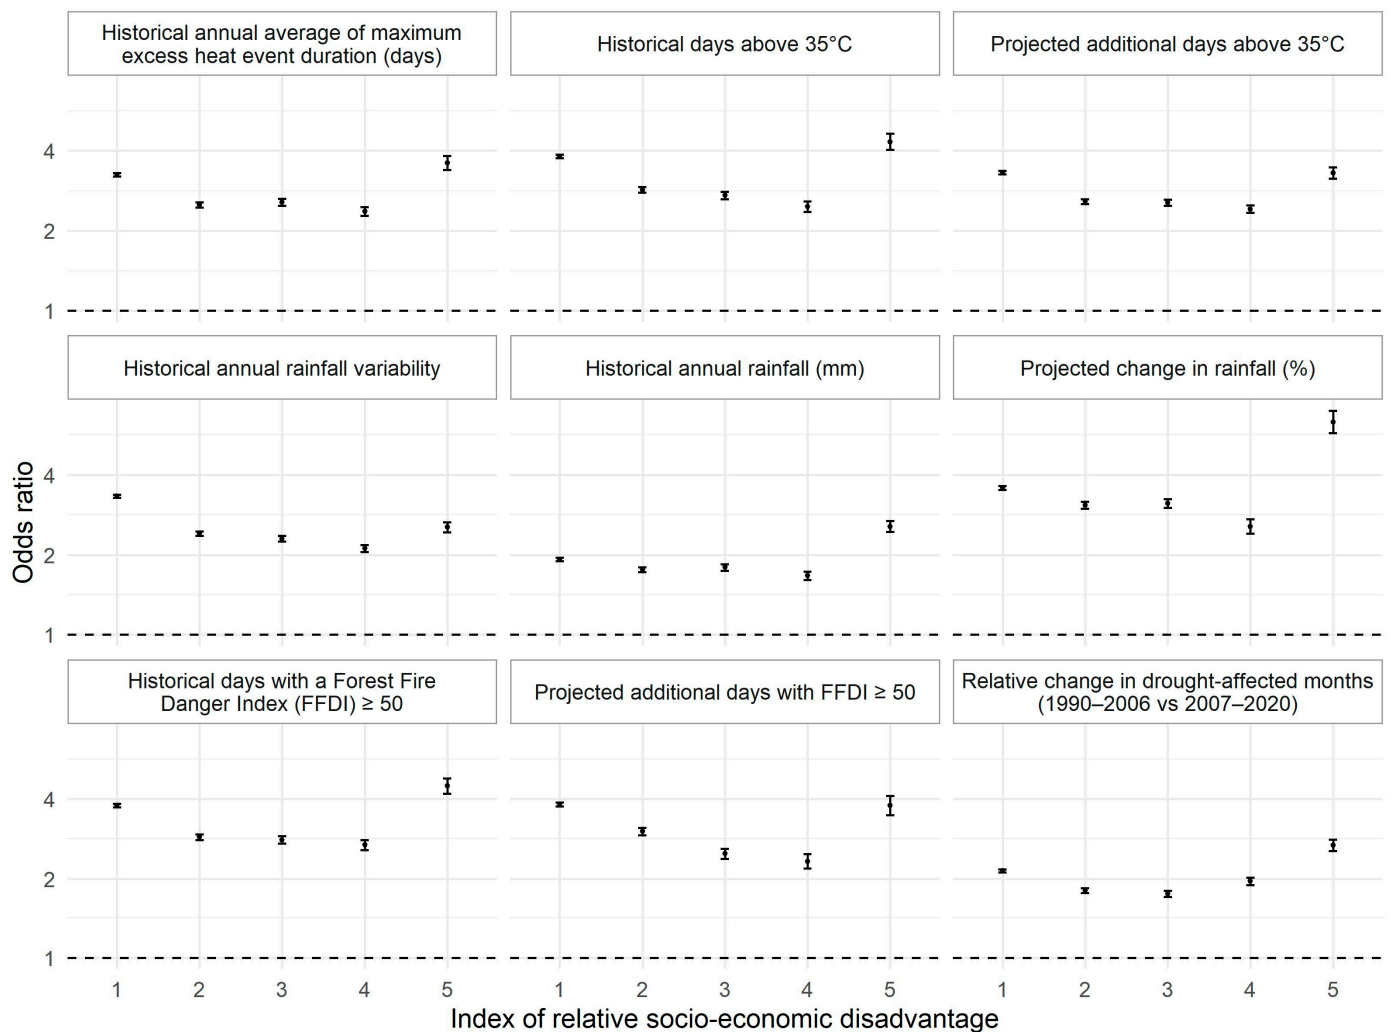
Historical annual average of maximum excess heat event duration (days)

Historical days above 35°C

Projected additional days above 35°C

Historical annual rainfall variability

Historical annual rainfall (mm)

Projected change in rainfall (%)

Historical days with a Forest Fire Danger Index (FFDI) ≥ 50

Projected additional days with FFDI ≥ 50

Relative change in drought-affected months (1990–2006 vs 2007–2020)

Odds ratio

4
2
1
4
2
1
4
2
1

1 2 3 4 5
1 2 3 4 5
1 2 3 4 5

Index of relative socio-economic disadvantage